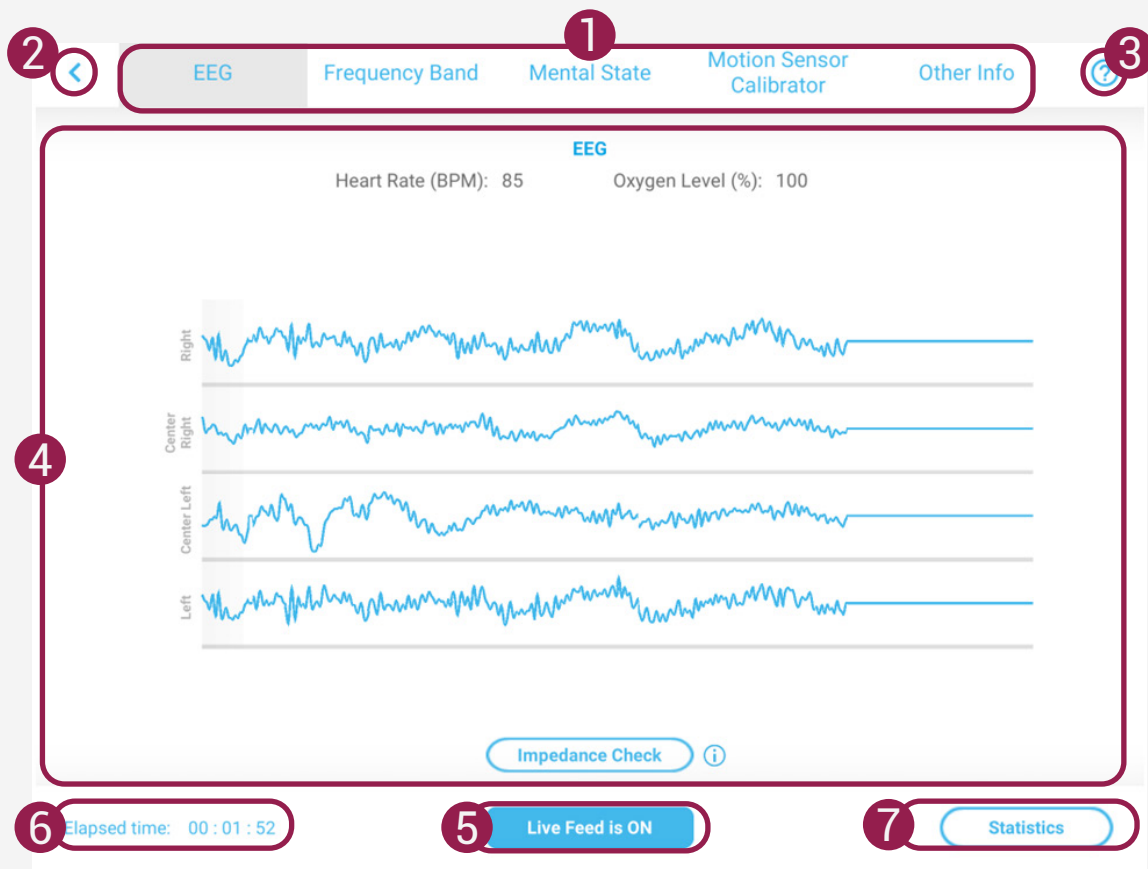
1
2
3
EEG
Frequency Band
Mental State
Motion Sensor Calibrator
Other Info

4
EEG
Heart Rate (BPM): 85
Oxygen Level (%): 100

Right
Center Right
Center Left
Left

Impedance Check

6
Elapsed time: 00 : 01 : 52
5
Live Feed is ON
7
Statistics